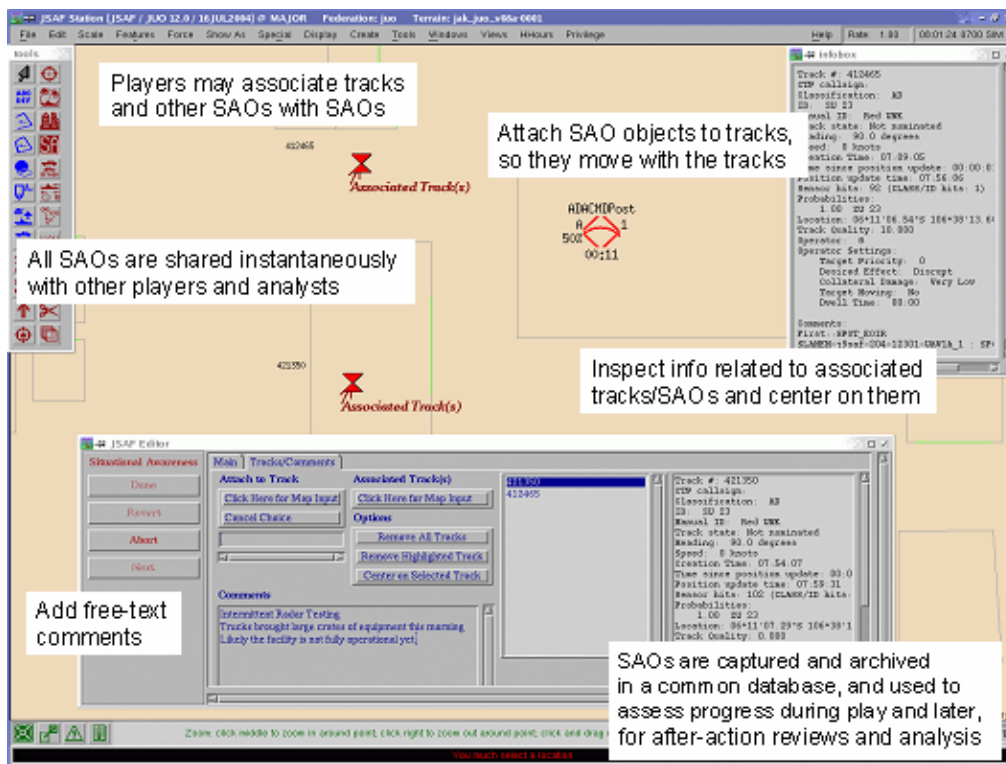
JSAF Station (JSAF / JUO 12.0 / 16JUL2004) @ MAJOR Federation: juo Terrain: jak_juo_v08a-0001

File Edit Scale Features Force Show As Special Display Create Tools Windows Views HHours Privilege Help Rate 1.00 00:01:24 0700 SIM

tools

Players may associate tracks and other SAOs with SAOs

412465

Associated Track(s)

Attach SAO objects to tracks, so they move with the tracks

ADACMDPost
A
50%
1
00:11

infobox

Track #: 412465
CTP callsign:
Classification: AB
ID: SU S3
Manual ID: Red UNK
Track state: Not nominated
Heading: 90.0 degrees
Speed: 0 knots
Creation Time: 07.09.05
Time since position update: 00:00:0
Position update time: 07:56.06
Sensor hits: 92 (CLASS/ID hits: 1)
Probabilities:
1.00 SU S3
Location: 06°11'06.54"S 106°38'13.6
Track Quality: 10.000
Operator: 0
Operator Settings:
Target Priority: 0
Desired Effect: Disrupt
Collateral Damage: Very Low
Target Moving: No
Dwell Time: 00:00

Comments:
First: SPST_EOIR
SLAMEM-15saf-204-12301-UAV1a_1 : SP

All SAOs are shared instantaneously with other players and analysts

421350

Associated Track(s)

Inspect info related to associated tracks/SAOs and center on them

JSAF Editor

Situational Awareness
Done
Revert
Abort
Next

Main Tracks/Comments

Attach to Track
Click Here for Map Input
Cancel Choice

Associated Track(s)
Click Here for Map Input
Options
Remove All Tracks
Remove Highlighted Track
Center on Selected Track

421350
412465

Track #: 421350
CTP callsign:
Classification: AB
ID: SU S3
Manual ID: Red UNK
Track state: Not nominated
Heading: 90.0 degrees
Speed: 0 knots
Creation Time: 07.54.07
Time since position update: 00:0
Position update time: 07.59.31
Sensor hits: 102 (CLASS/ID hits:
Probabilities:
1.00 SU S3
Location: 06°11'07.29"S 106°38'1
Track Quality: 0.000

Comments
intermittent Radar Testing.
Trucks brought large crates of equipment this morning.
Likely the facility is not fully operational yet.

Add free-text comments

SAOs are captured and archived in a common database, and used to assess progress during play and later, for after-action reviews and analysis

Zoom: click middle to zoom in around point; click right to zoom out around point; click and drag

You much select a location